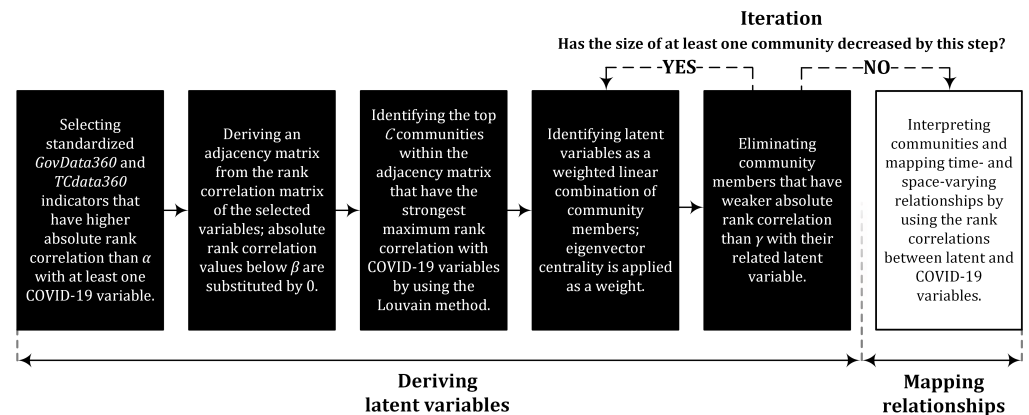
Iteration

Has the size of at least one community decreased by this step?

-YES-

-NO-

Selecting standardized *GovData360* and *TCdata360* indicators that have higher absolute rank correlation than $\alpha$ with at least one COVID-19 variable.

Deriving an adjacency matrix from the rank correlation matrix of the selected variables; absolute rank correlation values below $\beta$ are substituted by 0.

Identifying the top $C$ communities within the adjacency matrix that have the strongest maximum rank correlation with COVID-19 variables by using the Louvain method.

Identifying latent variables as a weighted linear combination of community members; eigenvector centrality is applied as a weight.

Eliminating community members that have weaker absolute rank correlation than $\gamma$ with their related latent variable.

Interpreting communities and mapping time- and space-varying relationships by using the rank correlations between latent and COVID-19 variables.

Deriving latent variables

Mapping relationships